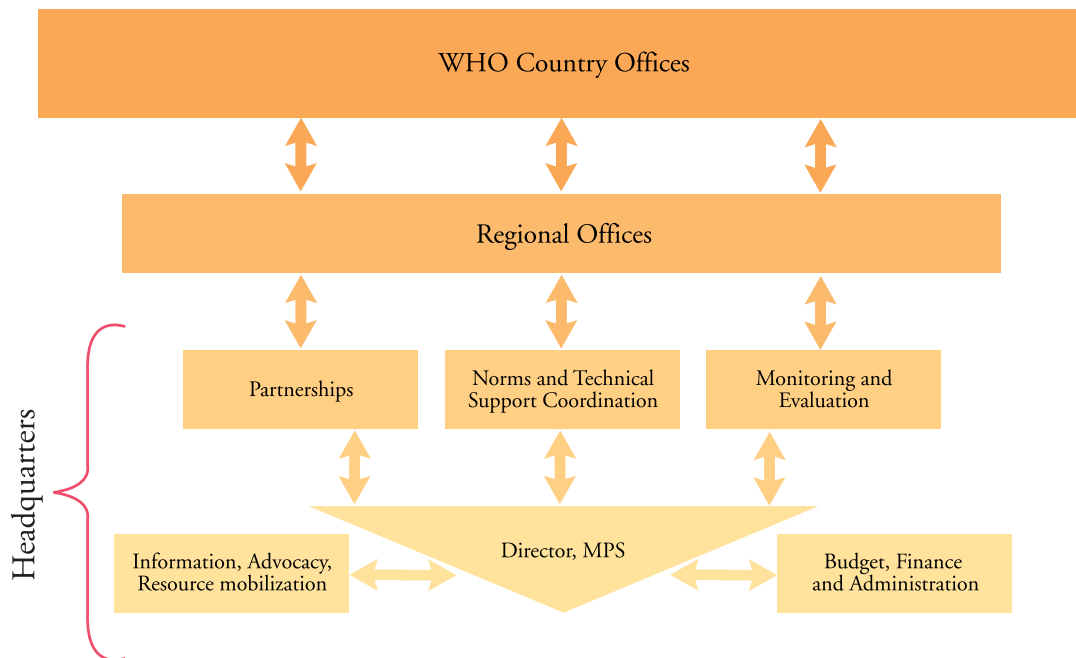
WHO Country Offices

Regional Offices

Headquarters

Partnerships

Norms and Technical Support Coordination

Monitoring and Evaluation

Information, Advocacy, Resource mobilization

Director, MPS

Budget, Finance and Administration